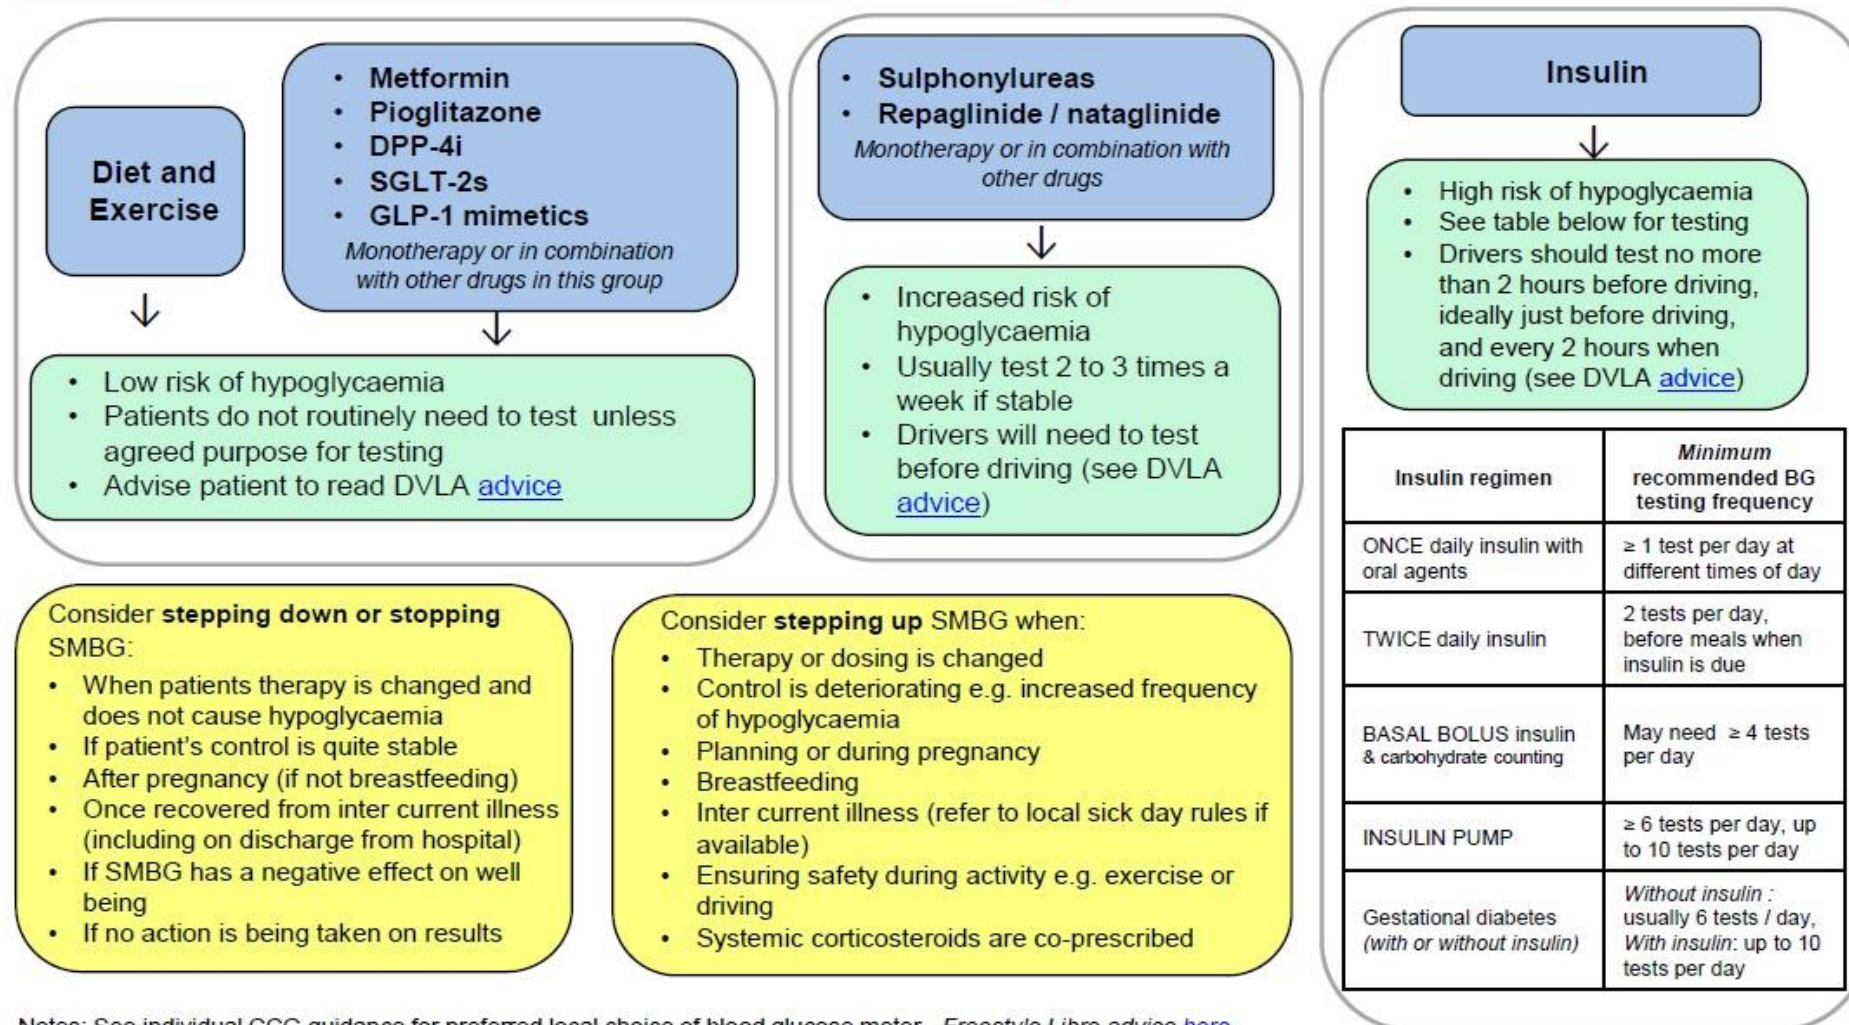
Diet and Exercise

- Metformin
- Pioglitazone
- DPP-4i
- SGLT-2s
- GLP-1 mimetics

Monotherapy or in combination with other drugs in this group

- Low risk of hypoglycaemia
- Patients do not routinely need to test unless agreed purpose for testing
- Advise patient to read DVLA advice

- Sulphonylureas
- Repaglinide / nataglinide

Monotherapy or in combination with other drugs

- Increased risk of hypoglycaemia
- Usually test 2 to 3 times a week if stable
- Drivers will need to test before driving (see DVLA advice)

Insulin

- High risk of hypoglycaemia
- See table below for testing
- Drivers should test no more than 2 hours before driving, ideally just before driving, and every 2 hours when driving (see DVLA advice)

| Insulin regimen | Minimum recommended BG testing frequency |
|---|---|
| ONCE daily insulin with oral agents | ≥ 1 test per day at different times of day |
| TWICE daily insulin | 2 tests per day, before meals when insulin is due |
| BASAL BOLUS insulin & carbohydrate counting | May need ≥ 4 tests per day |
| INSULIN PUMP | ≥ 6 tests per day, up to 10 tests per day |
| Gestational diabetes (with or without insulin) | Without insulin : usually 6 tests / day, With insulin: up to 10 tests per day |

Consider stepping down or stopping SMBG:
- When patients therapy is changed and does not cause hypoglycaemia
- If patient's control is quite stable
- After pregnancy (if not breastfeeding)
- Once recovered from inter current illness (including on discharge from hospital)
- If SMBG has a negative effect on well being
- If no action is being taken on results

Consider stepping up SMBG when:
- Therapy or dosing is changed
- Control is deteriorating e.g. increased frequency of hypoglycaemia
- Planning or during pregnancy
- Breastfeeding
- Inter current illness (refer to local sick day rules if available)
- Ensuring safety during activity e.g. exercise or driving
- Systemic corticosteroids are co-prescribed

Notes: See individual CCG guidance for preferred local choice of blood glucose meter. Freestyle Libre advice here